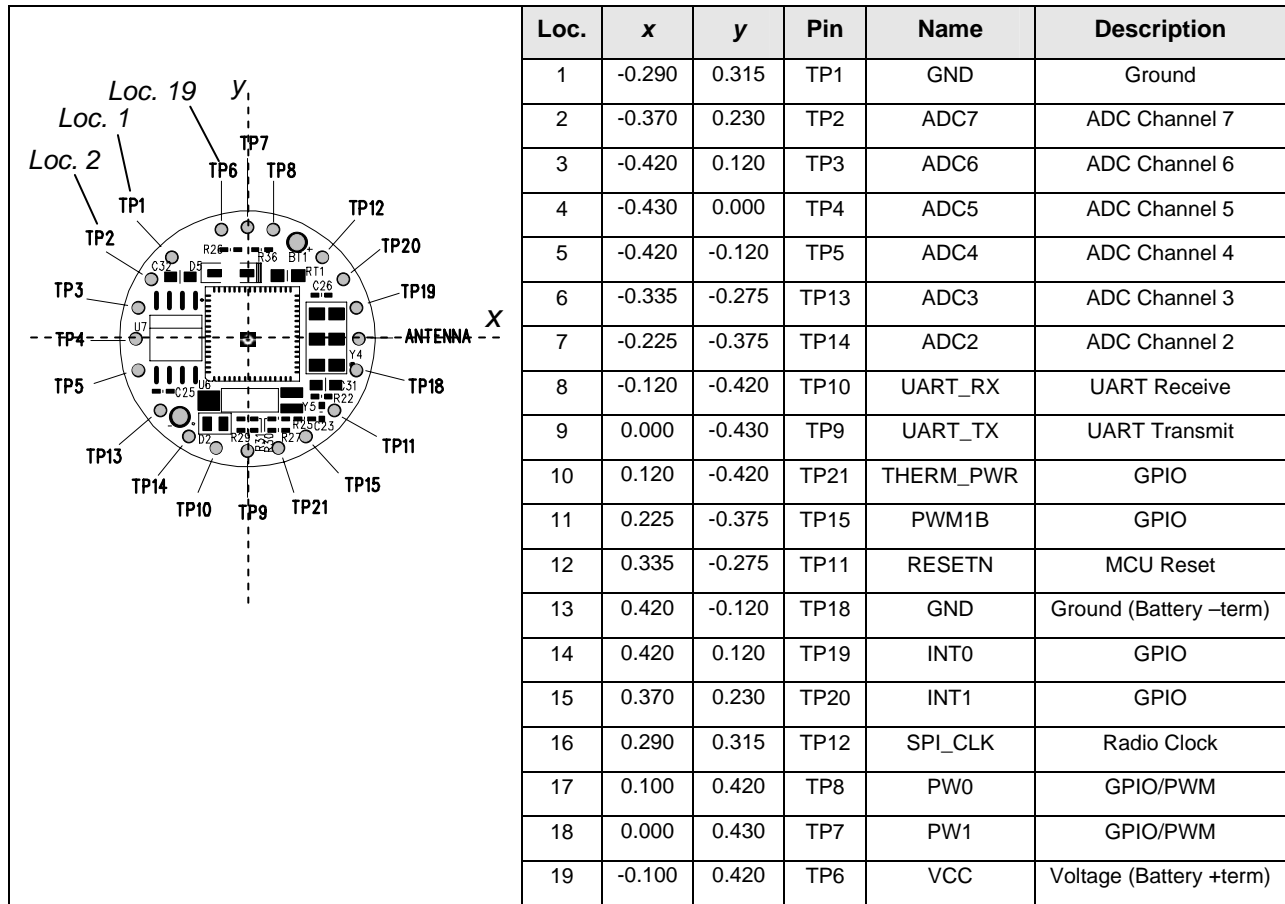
Loc. 19
Loc. 1
Loc. 2
y
TP7
TP6
TP8
TP1
TP12
TP2
TP20
R26
R36
BT1
C32
D5
RT1
TP3
C26
TP19
U7
x
TP4
ANTENNA
Y4
TP5
U6
C31
C25
R22
TP18
Y5
R29
R25
C23
TP13
D2
R27
TP11
TP14
TP15
TP10
TP9
TP21

| Loc. | x | y | Pin | Name | Description |
|---|---|---|---|---|---|
| 1 | -0.290 | 0.315 | TP1 | GND | Ground |
| 2 | -0.370 | 0.230 | TP2 | ADC7 | ADC Channel 7 |
| 3 | -0.420 | 0.120 | TP3 | ADC6 | ADC Channel 6 |
| 4 | -0.430 | 0.000 | TP4 | ADC5 | ADC Channel 5 |
| 5 | -0.420 | -0.120 | TP5 | ADC4 | ADC Channel 4 |
| 6 | -0.335 | -0.275 | TP13 | ADC3 | ADC Channel 3 |
| 7 | -0.225 | -0.375 | TP14 | ADC2 | ADC Channel 2 |
| 8 | -0.120 | -0.420 | TP10 | UART_RX | UART Receive |
| 9 | 0.000 | -0.430 | TP9 | UART_TX | UART Transmit |
| 10 | 0.120 | -0.420 | TP21 | THERM_PWR | GPIO |
| 11 | 0.225 | -0.375 | TP15 | PWM1B | GPIO |
| 12 | 0.335 | -0.275 | TP11 | RESETN | MCU Reset |
| 13 | 0.420 | -0.120 | TP18 | GND | Ground (Battery –term) |
| 14 | 0.420 | 0.120 | TP19 | INT0 | GPIO |
| 15 | 0.370 | 0.230 | TP20 | INT1 | GPIO |
| 16 | 0.290 | 0.315 | TP12 | SPI_CLK | Radio Clock |
| 17 | 0.100 | 0.420 | TP8 | PW0 | GPIO/PWM |
| 18 | 0.000 | 0.430 | TP7 | PW1 | GPIO/PWM |
| 19 | -0.100 | 0.420 | TP6 | VCC | Voltage (Battery +term) |